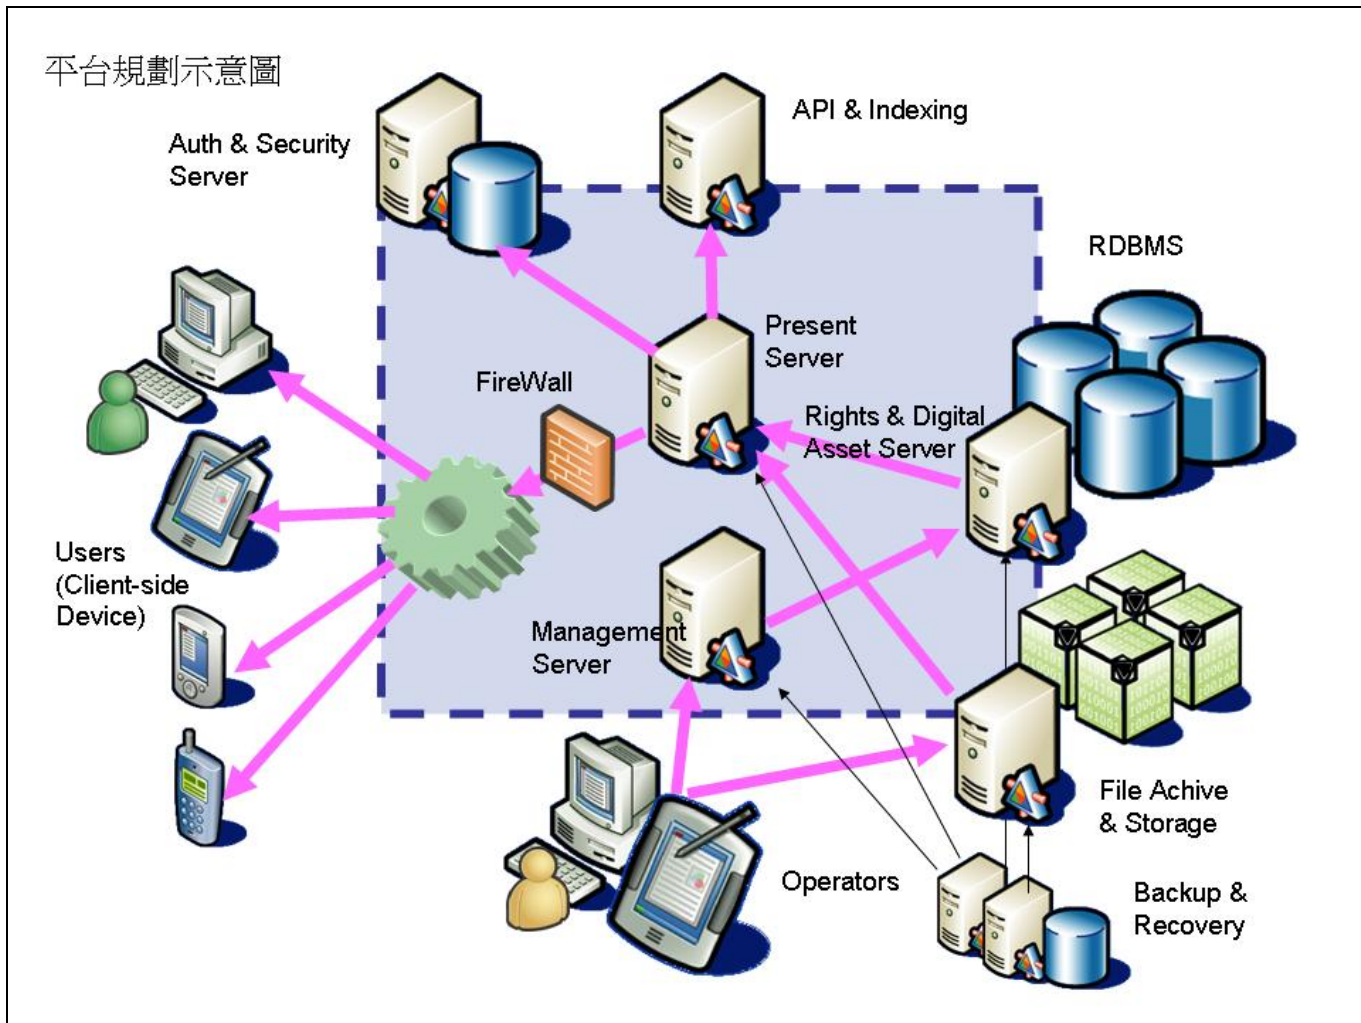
平台規劃示意圖

Auth & Security Server

API & Indexing

RDBMS

Present Server

FireWall

Rights & Digital Asset Server

Users (Client-side Device)

Management Server

File Achive & Storage

Operators

Backup & Recovery